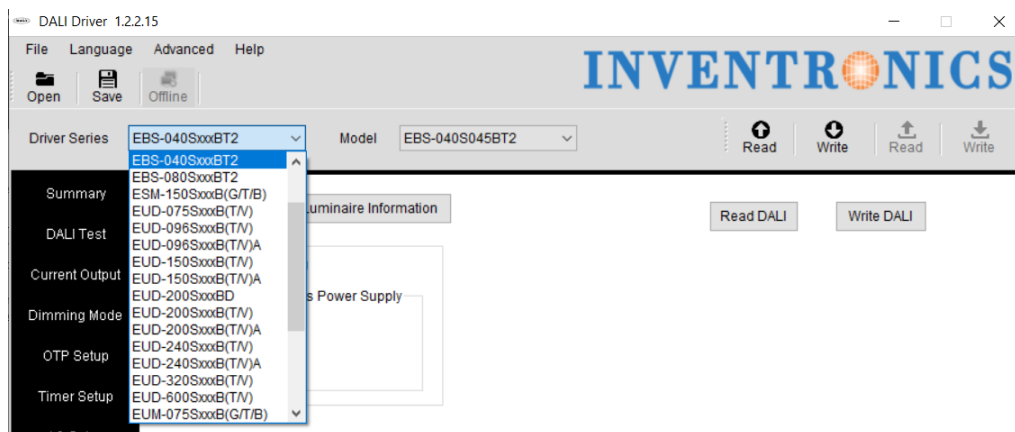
DALI Driver 1.2.2.15

File Language Advanced Help

Open Save Offline

INVENTRONICS

Driver Series EBS-040SxxxBT2 Model EBS-040S045BT2

Read Write Read Write

EBS-040SxxxBT2
EBS-080SxxxBT2
ESM-150SxxxB(G/T/B)
EUD-075SxxxB(T/V)
EUD-096SxxxB(T/V)
EUD-096SxxxB(T/V)A
EUD-150SxxxB(T/V)
EUD-150SxxxB(T/V)A
EUD-200SxxxBD
EUD-200SxxxB(T/V)
EUD-200SxxxB(T/V)A
EUD-240SxxxB(T/V)
EUD-240SxxxB(T/V)A
EUD-320SxxxB(T/V)
EUD-600SxxxB(T/V)
EUM-075SxxxB(G/T/B)

Summary
DALI Test
Current Output
Dimming Mode
OTP Setup
Timer Setup

Luminaire Information

Read DALI Write DALI

s Power Supply